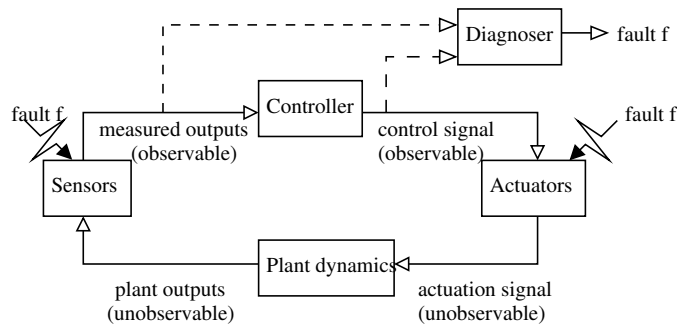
Diagnoser

fault f

fault f

Controller

fault f

measured outputs
(observable)

control signal
(observable)

Sensors

Actuators

Plant dynamics

plant outputs
(unobservable)

actuation signal
(unobservable)